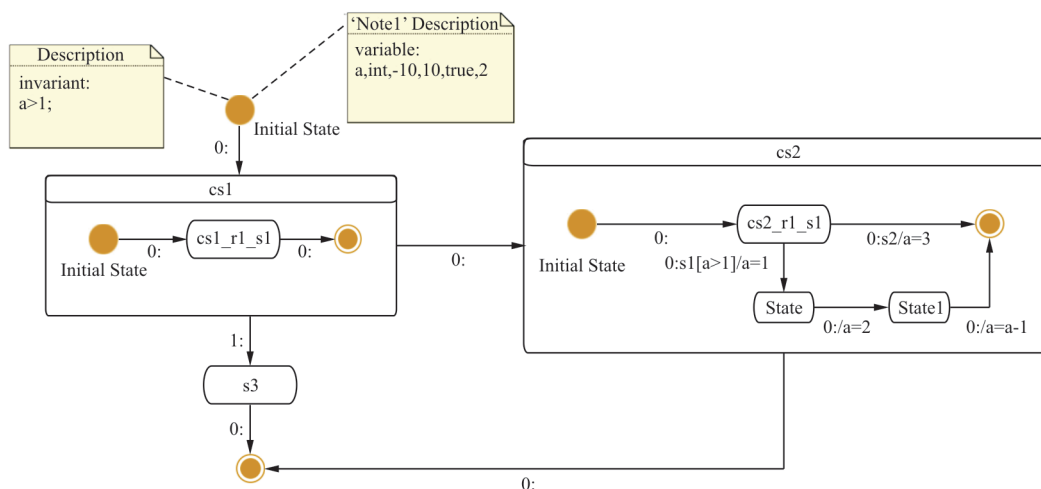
Description
invariant:
a>1;

'Note1' Description
variable:
a,int,-10,10,true,2

Initial State

0:

cs1

Initial State

0:

cs1_r1_s1

0:

0:

cs2

Initial State

0:

cs2_r1_s1

0:s2/a=3

0:s1[a>1]/a=1

State

0:/a=2

State1

0:/a=a-1

1:

s3

0:

0: